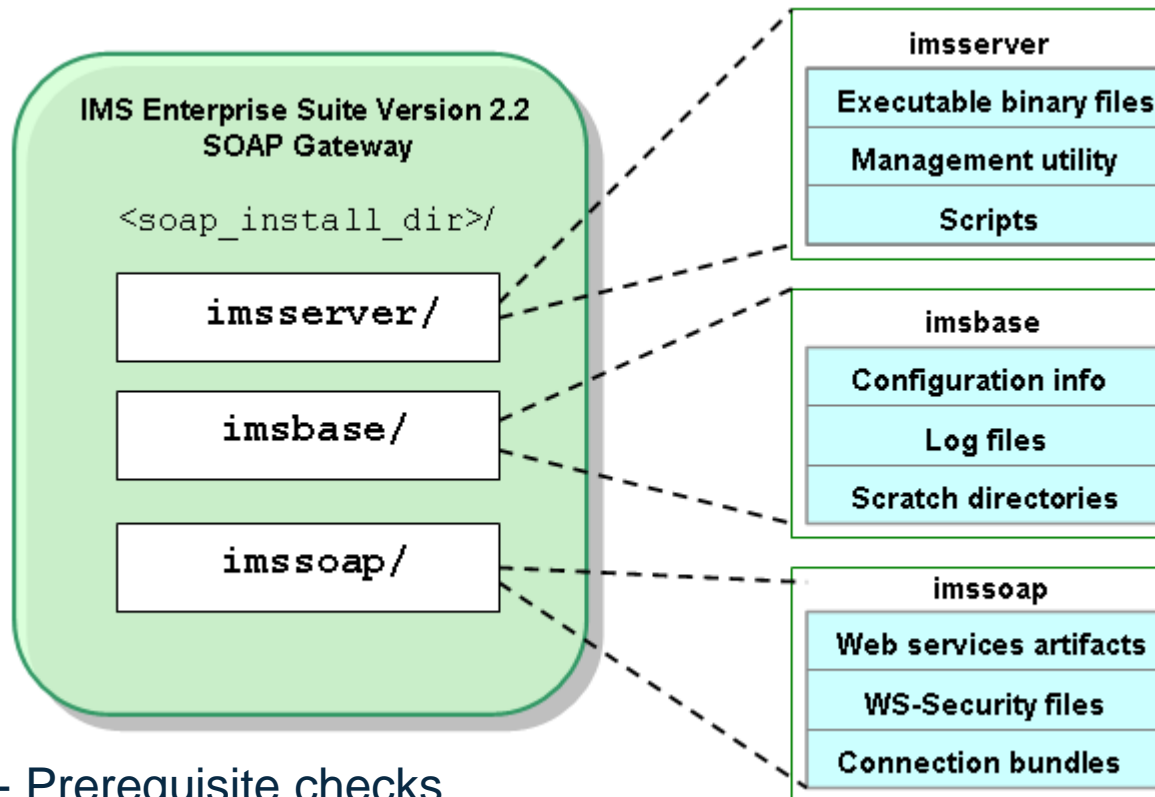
IMS Enterprise Suite Version 2.2
SOAP Gateway

<soap_install_dir>/

imsserver/

imsbase/

imssoap/

imsserver

Executable binary files

Management utility

Scripts

imsbase

Configuration info

Log files

Scratch directories

imssoap

Web services artifacts

WS-Security files

Connection bundles

- Prerequisite checks